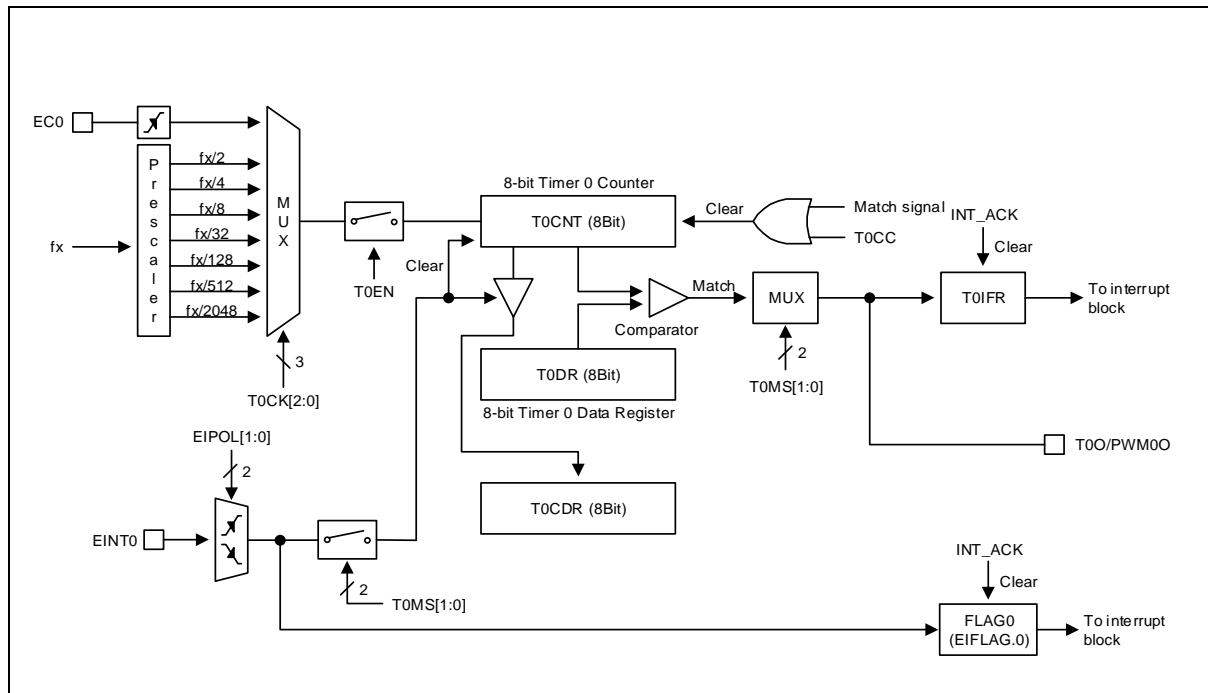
EC0

P
r
e
s
c
a
l
e
r

fx

fx/2
fx/4
fx/8
fx/32
fx/128
fx/512
fx/2048

M
U
X

3
T0CK[2:0]

T0EN

8-bit Timer 0 Counter
T0CNT (8Bit)

Clear
Match signal
T0CC

INT_ACK
Clear

Clear

Match
Comparator

MUX
2
T0MS[1:0]

T0IFR
To interrupt block

T0DR (8Bit)
8-bit Timer 0 Data Register

T0O/PWM0O

EIPOL[1:0]
2

EINT0

2
T0MS[1:0]

T0CDR (8Bit)

INT_ACK
Clear

FLAG0
(EIFLAG.0)
To interrupt block